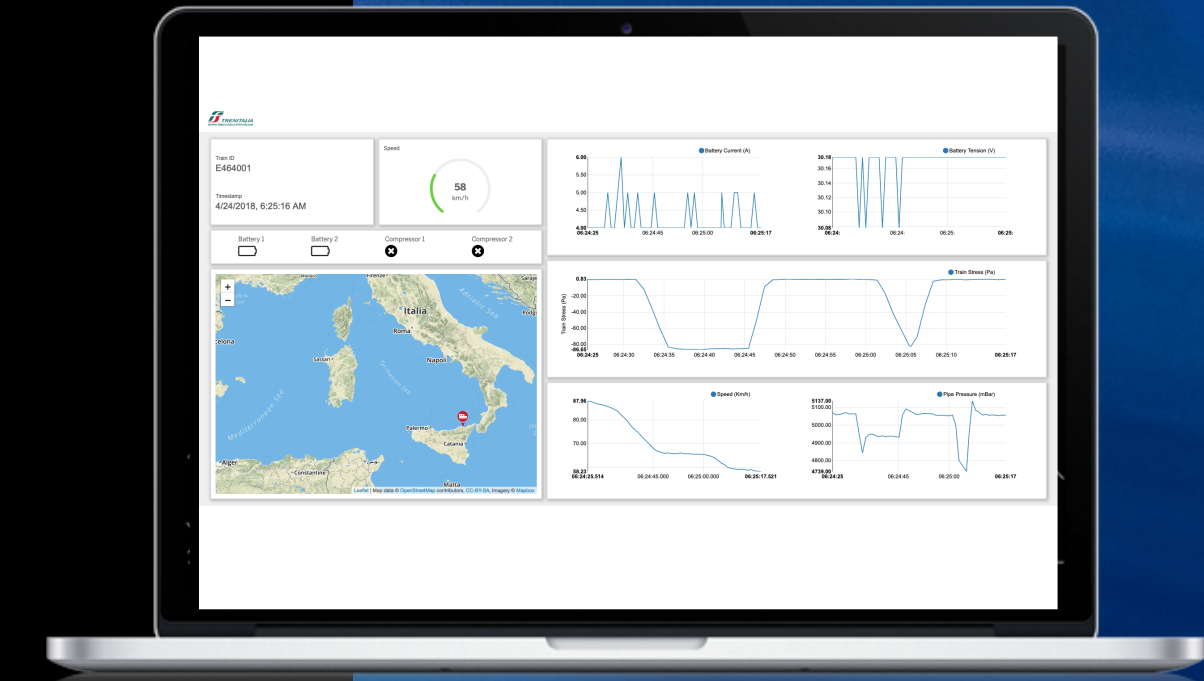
TRENITALIA

Train ID
E464001

Timestamp
4/24/2018, 6:25:16 AM

Speed
58
km/h

Battery 1
Battery 2
Compressor 1
Compressor 2

+
−
Italia
Adriatic Sea
Roma
Napoli
Sassari
Tyrrhenian Sea
Mediterranean Sea
Palermo
Catania
Alger
Constantine
Malta
Leaflet | Map data © OpenStreetMap contributors, CC-BY-SA, Imagery © Mapbox

Battery Current (A)
6.00
5.50
5.00
4.50
4.00
06:24:25
06:24:45
06:25:00
06:25:17

Battery Tension (V)
30.18
30.16
30.14
30.12
30.10
30.08
06:24:
06:24
06:25:
06:25:

Train Stress (Pa)
Train Stress (Pa)
0.83
-20.00
-40.00
-60.00
-80.00
-86.65
06:24:25
06:24:30
06:24:35
06:24:40
06:24:45
06:24:50
06:24:55
06:25:00
06:25:05
06:25:10
06:25:17

Speed (Km/h)
87.96
80.00
70.00
58.23
06:24:25.514
06:24:45.000
06:25:00.000
06:25:17.521

Pipe Pressure (mBar)
5137.00
5100.00
5000.00
4900.00
4800.00
4739.00
06:24:25
06:24:45
06:25:00
06:25:17